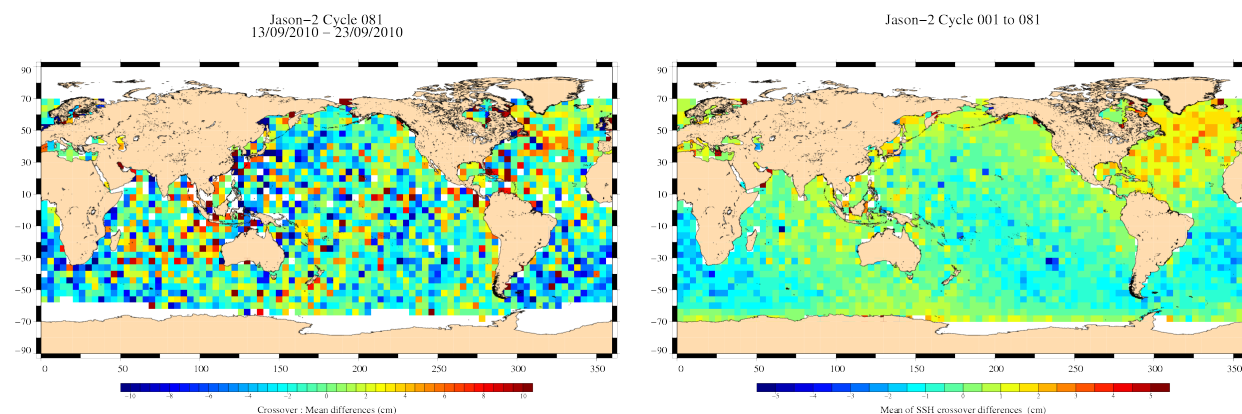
Jason−2 Cycle 081
13/09/2010 − 23/09/2010

90
70
50
30
10
−10
−30
−50
−70
−90

0 50 100 150 200 250 300 350

−10 −8 −6 −4 −2 0 2 4 6 8 10

Crossover : Mean differences (cm)

Jason−2 Cycle 001 to 081

90
70
50
30
10
−10
−30
−50
−70
−90

0 50 100 150 200 250 300 350

−5 −4 −3 −2 −1 0 1 2 3 4 5

Mean of SSH crossover differences (cm)